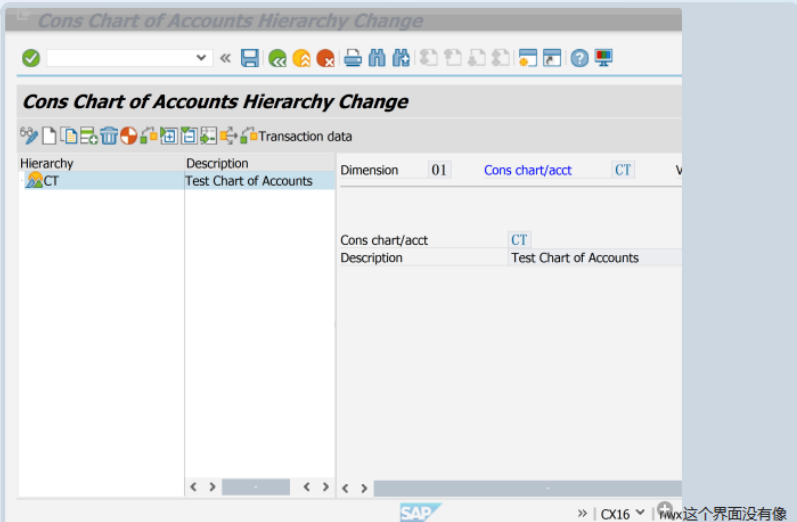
Cons Chart of Accounts Hierarchy Change

Cons Chart of Accounts Hierarchy Change

Transaction data

| Hierarchy | Description |
|---|---|
| CT | Test Chart of Accounts |

Dimension 01 Cons chart/acct CT V

Cons chart/acct CT
Description Test Chart of Accounts

SAP

» CX16 ˅ mwx这个界面没有像